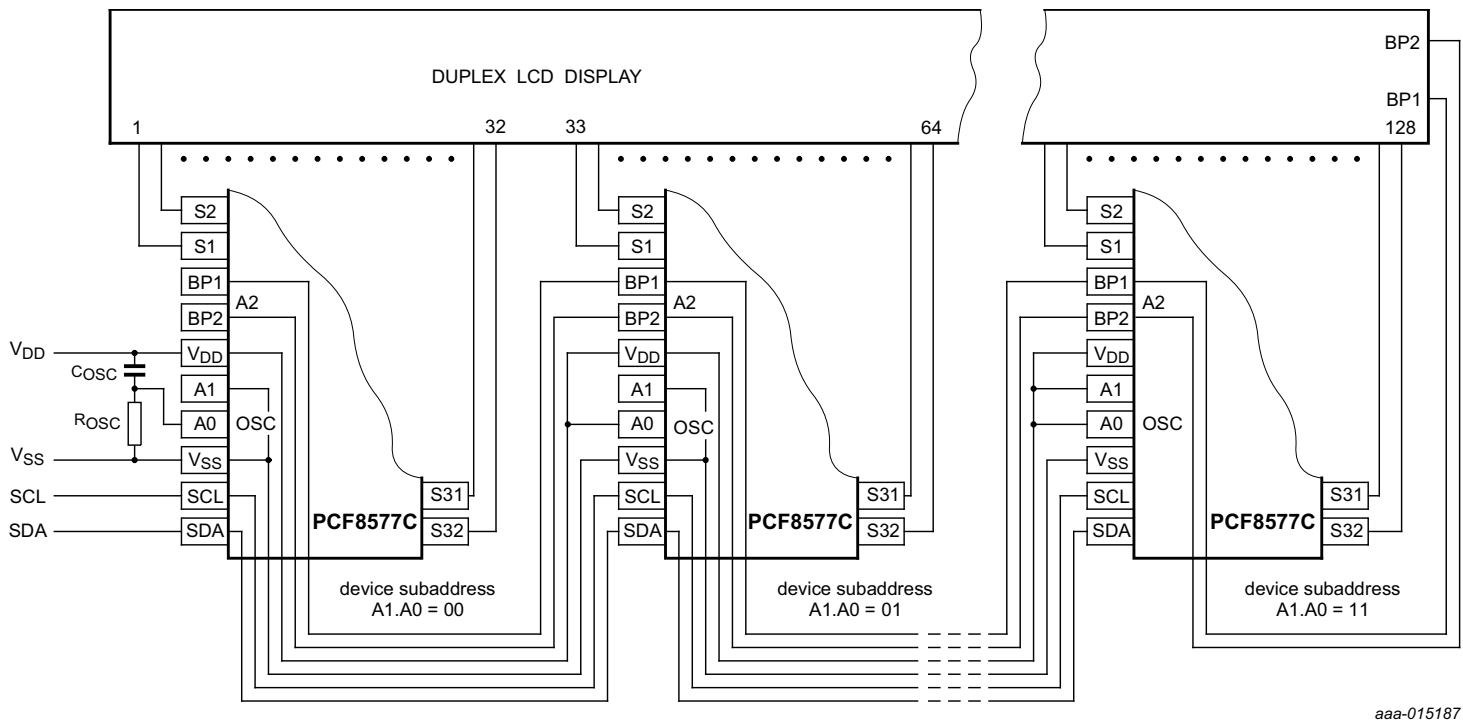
DUPLEX LCD DISPLAY

BP2
BP1

1
32
33
64
128

S2
S1
BP1
A2
BP2
$V_{DD}$
A1
A0
OSC
$V_{SS}$
SCL
SDA
S31
S32
PCF8577C

$V_{DD}$
$C_{OSC}$
$R_{OSC}$
$V_{SS}$
SCL
SDA

device subaddress
A1.A0 = 00

S2
S1
BP1
A2
BP2
$V_{DD}$
A1
A0
OSC
$V_{SS}$
SCL
SDA
S31
S32
PCF8577C

device subaddress
A1.A0 = 01

S2
S1
BP1
A2
BP2
$V_{DD}$
A1
A0
OSC
$V_{SS}$
SCL
SDA
S31
S32
PCF8577C

device subaddress
A1.A0 = 11

aaa-015187